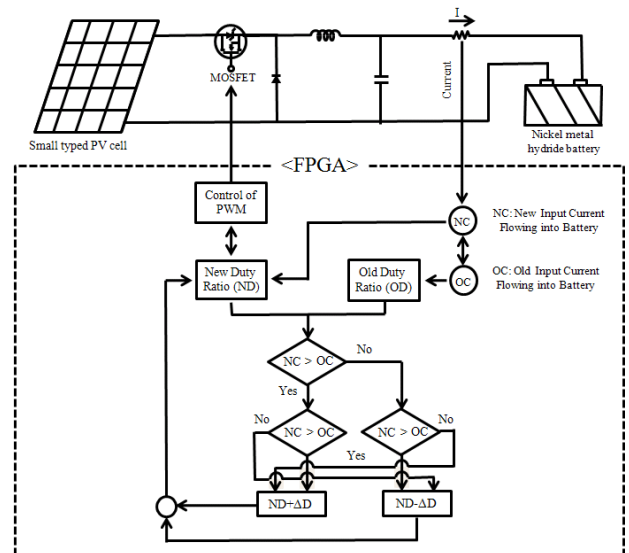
I

MOSFET

Current

Small typed PV cell

Nickel metal hydride battery

<FPGA>

Control of PWM

NC

NC: New Input Current Flowing into Battery

New Duty Ratio (ND)

Old Duty Ratio (OD)

OC

OC: Old Input Current Flowing into Battery

NC > OC

No

Yes

No

NC > OC

NC > OC

No

Yes

ND+ΔD

ND-ΔD